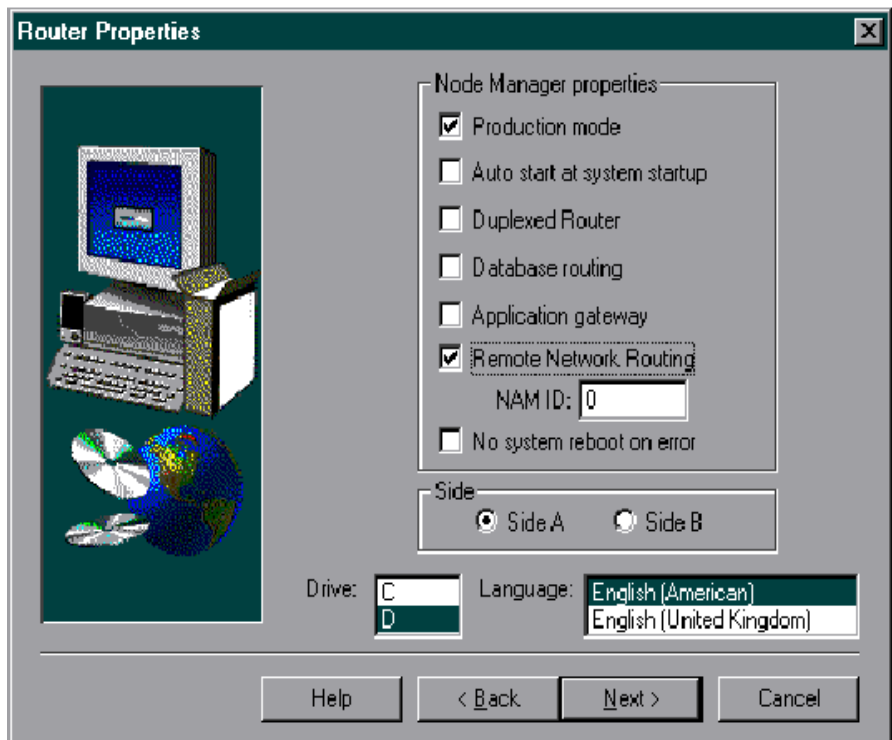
Router Properties

Node Manager properties

Production mode

Auto start at system startup

Duplexed Router

Database routing

Application gateway

Remote Network Routing

NAM ID: 0

No system reboot on error

Side

Side A

Side B

Drive:

C

D

Language:

English (American)

English (United Kingdom)

Help

< Back

Next >

Cancel